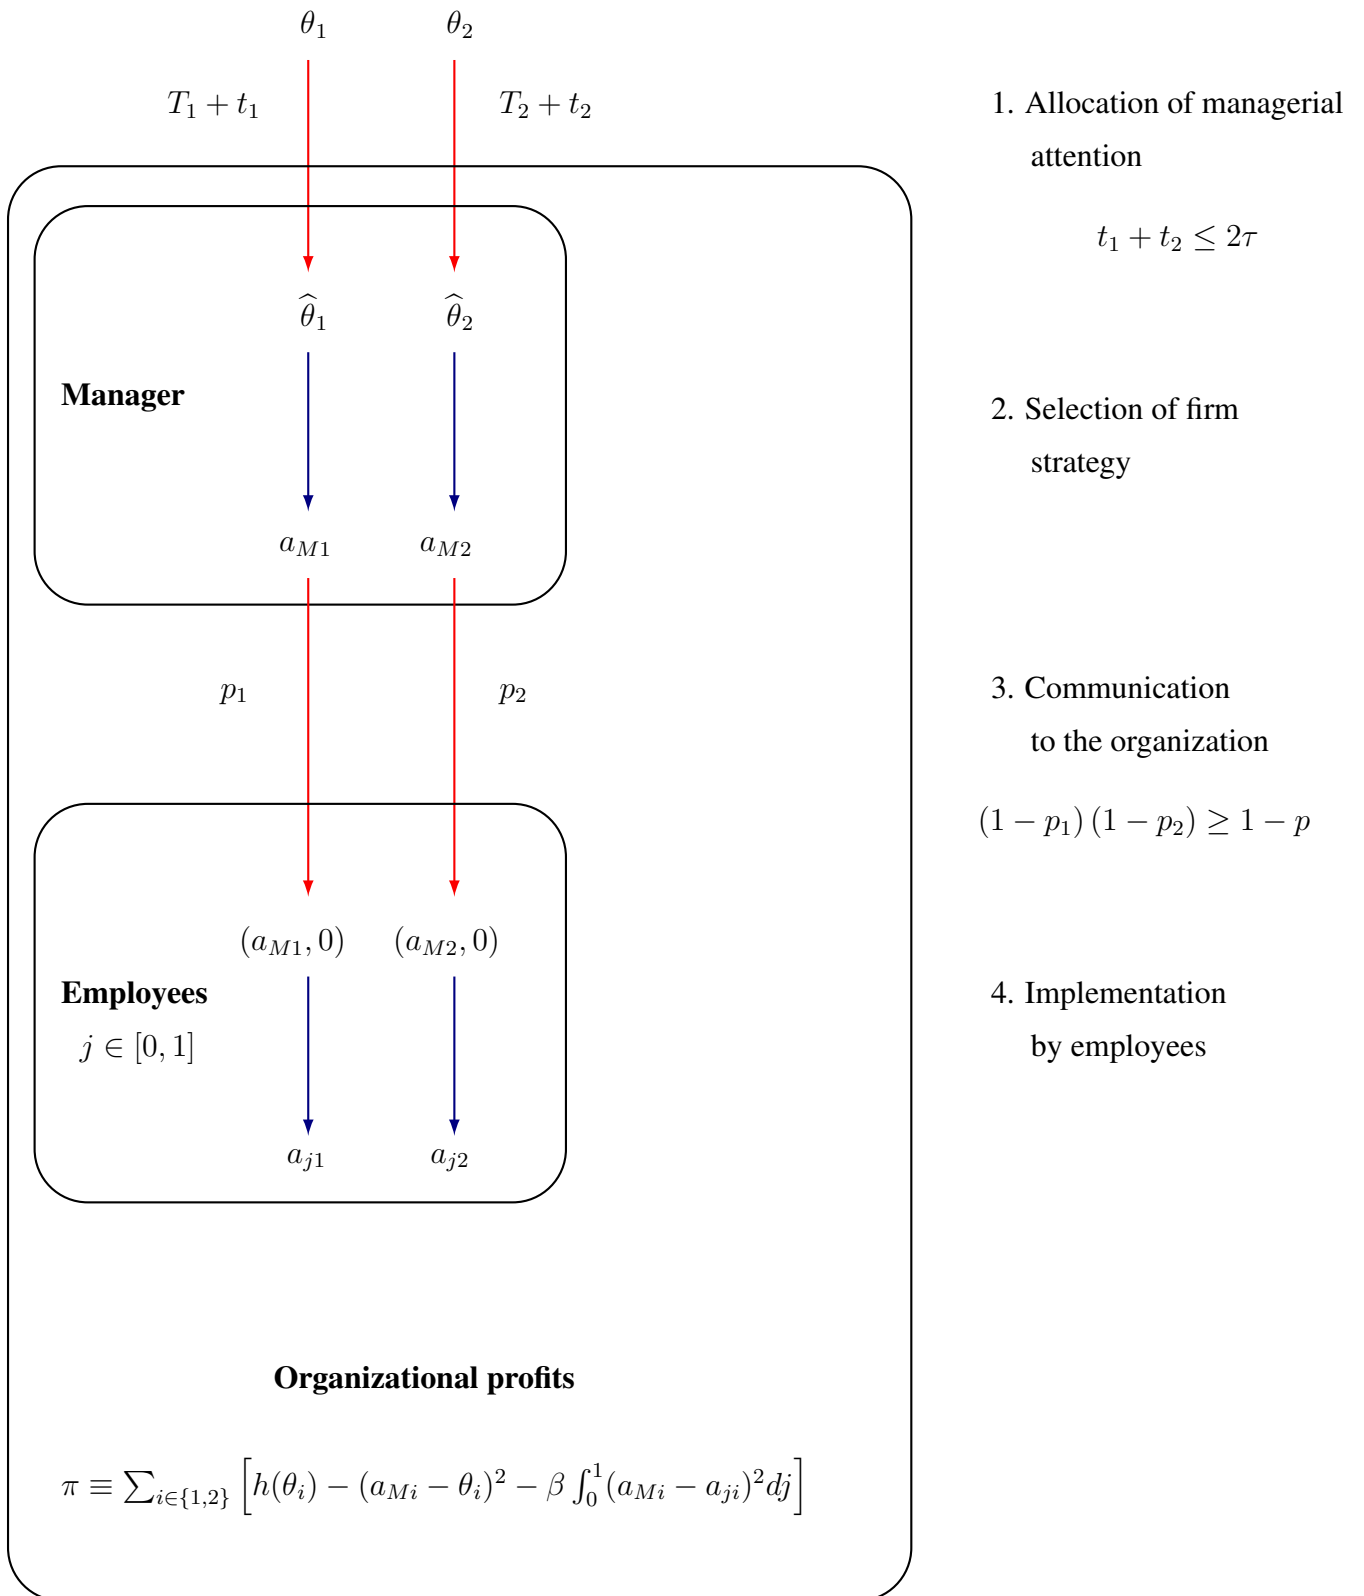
$\theta_1$ $\theta_2$

$T_1 + t_1$ $T_2 + t_2$

1. Allocation of managerial attention

$t_1 + t_2 \leq 2\tau$

$\widehat{\theta}_1$ $\widehat{\theta}_2$

Manager

2. Selection of firm strategy

$a_{M1}$ $a_{M2}$

$p_1$ $p_2$

3. Communication to the organization

$(1-p_1)(1-p_2) \geq 1-p$

$(a_{M1}, 0)$ $(a_{M2}, 0)$

Employees

$j \in [0,1]$

4. Implementation by employees

$a_{j1}$ $a_{j2}$

Organizational profits

$\pi \equiv \sum_{i\in\{1,2\}} \left[h(\theta_i) - (a_{Mi} - \theta_i)^2 - \beta \int_0^1 (a_{Mi} - a_{ji})^2 dj\right]$